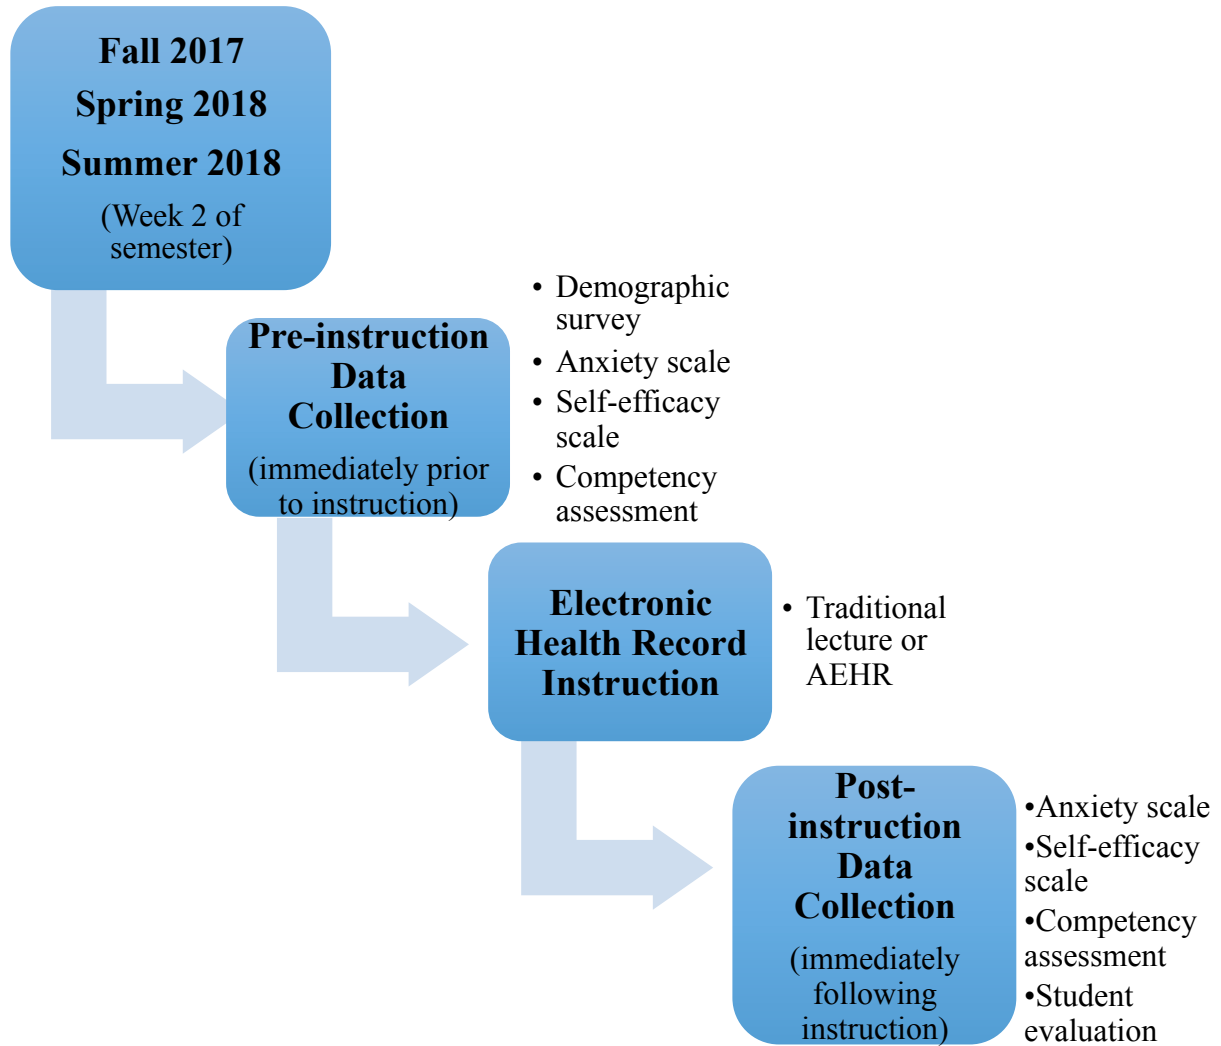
Fall 2017
Spring 2018
Summer 2018
(Week 2 of semester)

Pre-instruction Data Collection
(immediately prior to instruction)

• Demographic survey
• Anxiety scale
• Self-efficacy scale
• Competency assessment

Electronic Health Record Instruction

• Traditional lecture or AEHR

Post-instruction Data Collection
(immediately following instruction)

•Anxiety scale
•Self-efficacy scale
•Competency assessment
•Student evaluation